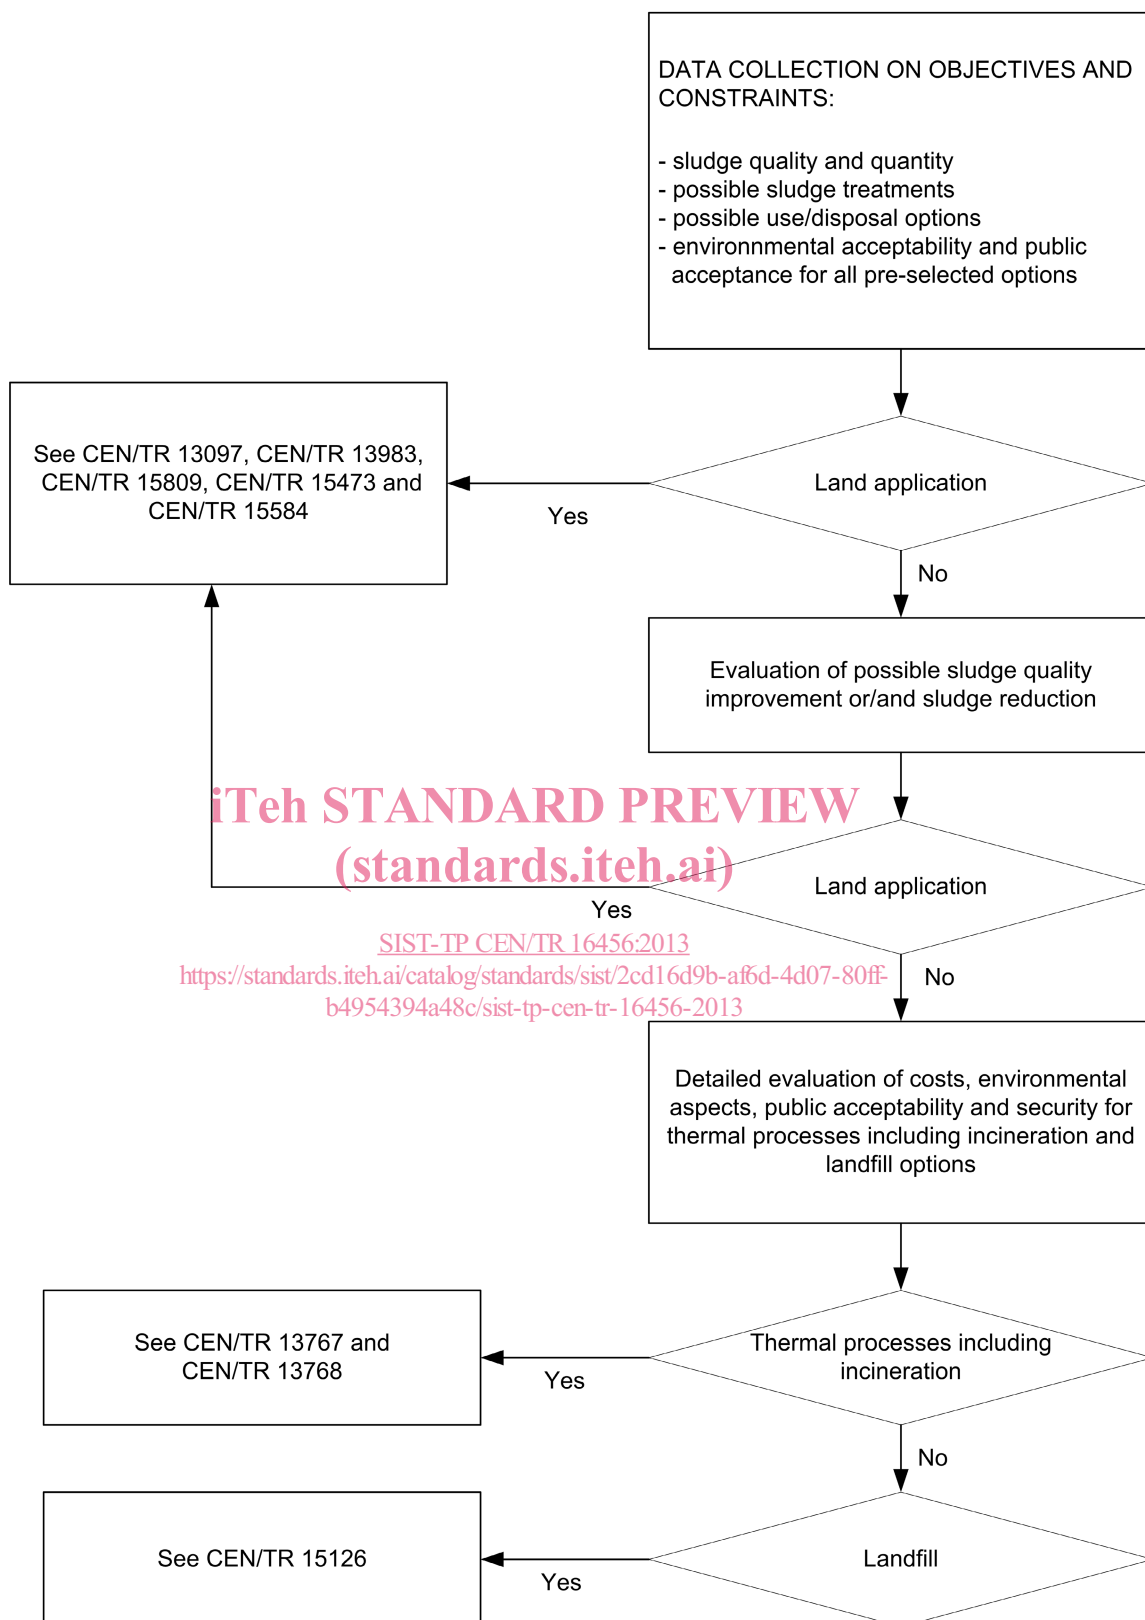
DATA COLLECTION ON OBJECTIVES AND CONSTRAINTS:

- sludge quality and quantity
- possible sludge treatments
- possible use/disposal options
- environnmental acceptability and public acceptance for all pre-selected options

See CEN/TR 13097, CEN/TR 13983, CEN/TR 15809, CEN/TR 15473 and CEN/TR 15584

Land application

Yes

No

Evaluation of possible sludge quality improvement or/and sludge reduction

iTeh STANDARD PREVIEW
(standards.iteh.ai)

Land application

Yes

SIST-TP CEN/TR 16456:2013
https://standards.iteh.ai/catalog/standards/sist/2cd16d9b-af6d-4d07-80ff-b4954394a48c/sist-tp-cen-tr-16456-2013

No

Detailed evaluation of costs, environmental aspects, public acceptability and security for thermal processes including incineration and landfill options

See CEN/TR 13767 and CEN/TR 13768

Thermal processes including incineration

Yes

No

See CEN/TR 15126

Landfill

Yes